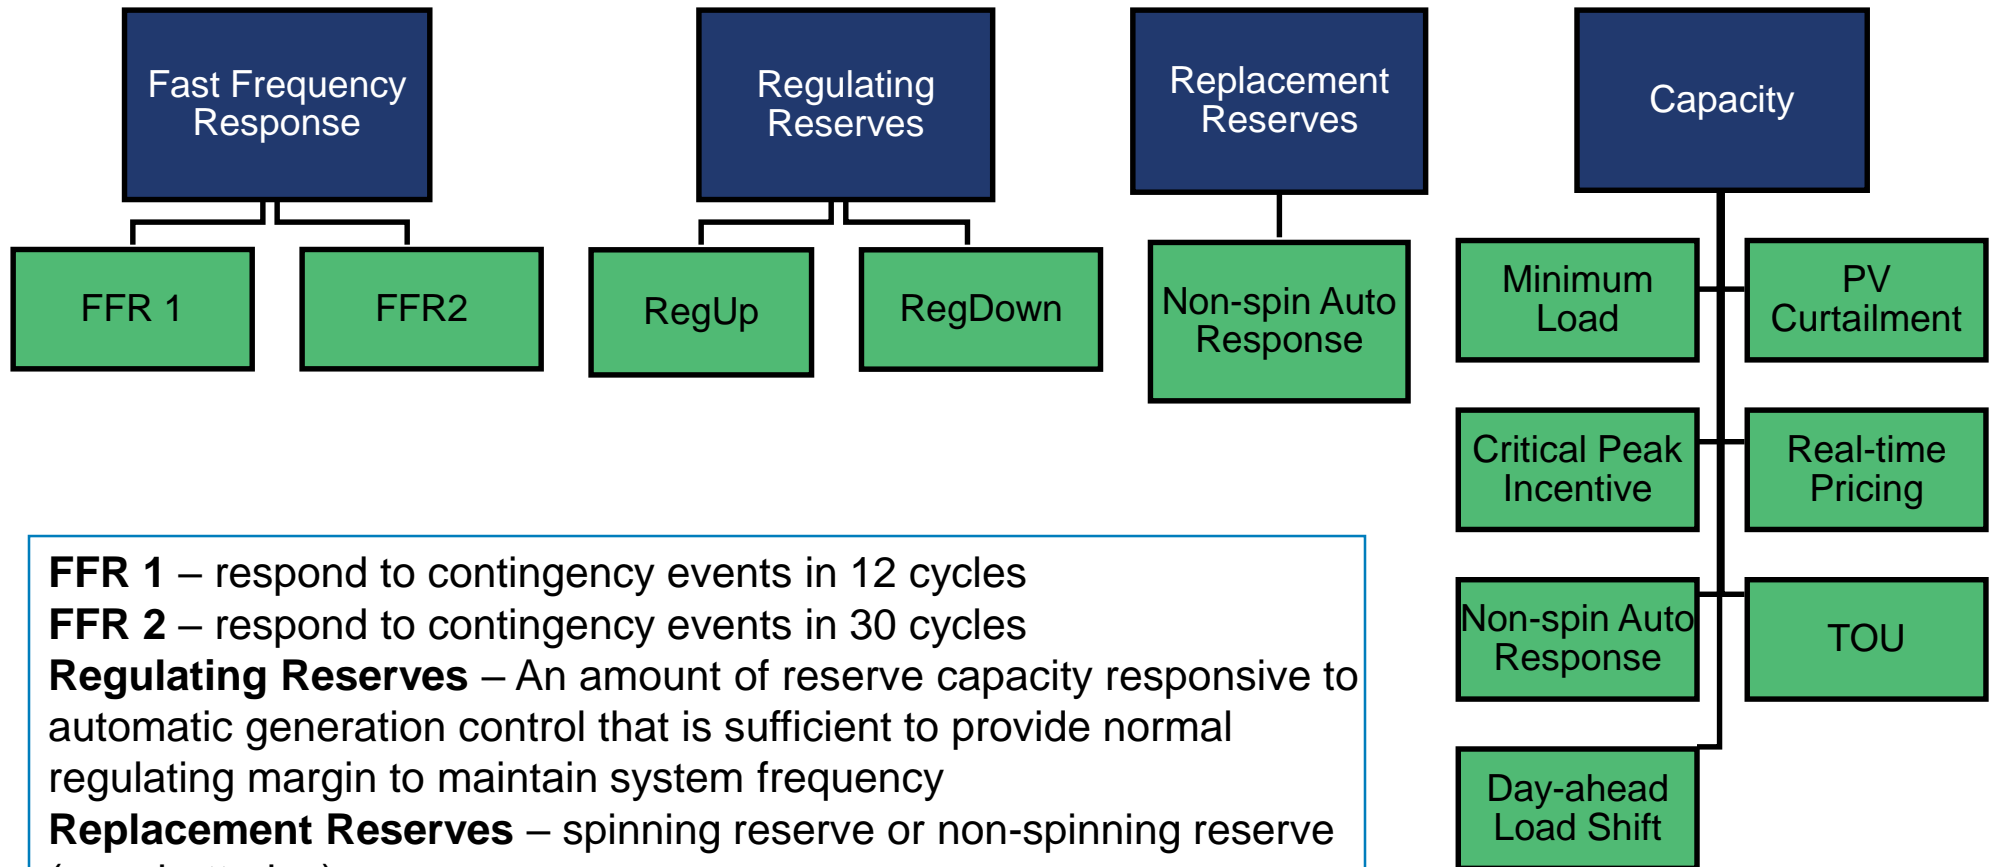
Fast Frequency Response

FFR 1

FFR2

Regulating Reserves

RegUp

RegDown

Replacement Reserves

Non-spin Auto Response

Capacity

Minimum Load

PV Curtailment

Critical Peak Incentive

Real-time Pricing

Non-spin Auto Response

TOU

Day-ahead Load Shift

**FFR 1** – respond to contingency events in 12 cycles
**FFR 2** – respond to contingency events in 30 cycles
**Regulating Reserves** – An amount of reserve capacity responsive to automatic generation control that is sufficient to provide normal regulating margin to maintain system frequency
**Replacement Reserves** – spinning reserve or non-spinning reserve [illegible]